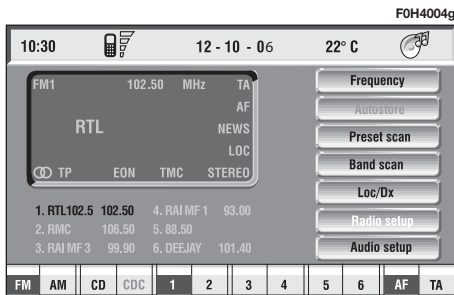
F0H4004g

10:30 12 - 10 - 06 22° C

FM1 102.50 MHz TA
AF
RTL NEWS
LOC
TP EON TMC STEREO

1. RTL102.5 102.50 4. RAI MF 1 93.00
2. RMC 106.50 5. 88.50
3. RAI MF 3 99.90 6. DEEJAY 101.40

Frequency
Autostore
Preset scan
Band scan
Loc/Dx
Radio setup
Audio setup

FM AM CD CDC 1 2 3 4 5 6 AF TA